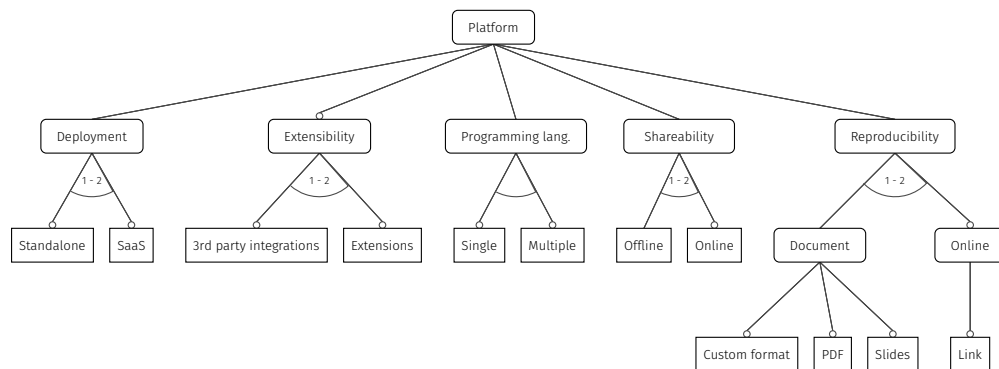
Platform

Deployment
1 - 2
Standalone
SaaS

Extensibility
1 - 2
3rd party integrations
Extensions

Programming lang.
Single
Multiple

Shareability
1 - 2
Offline
Online

Reproducibility
1 - 2
Document
Custom format
PDF
Slides
Online
Link